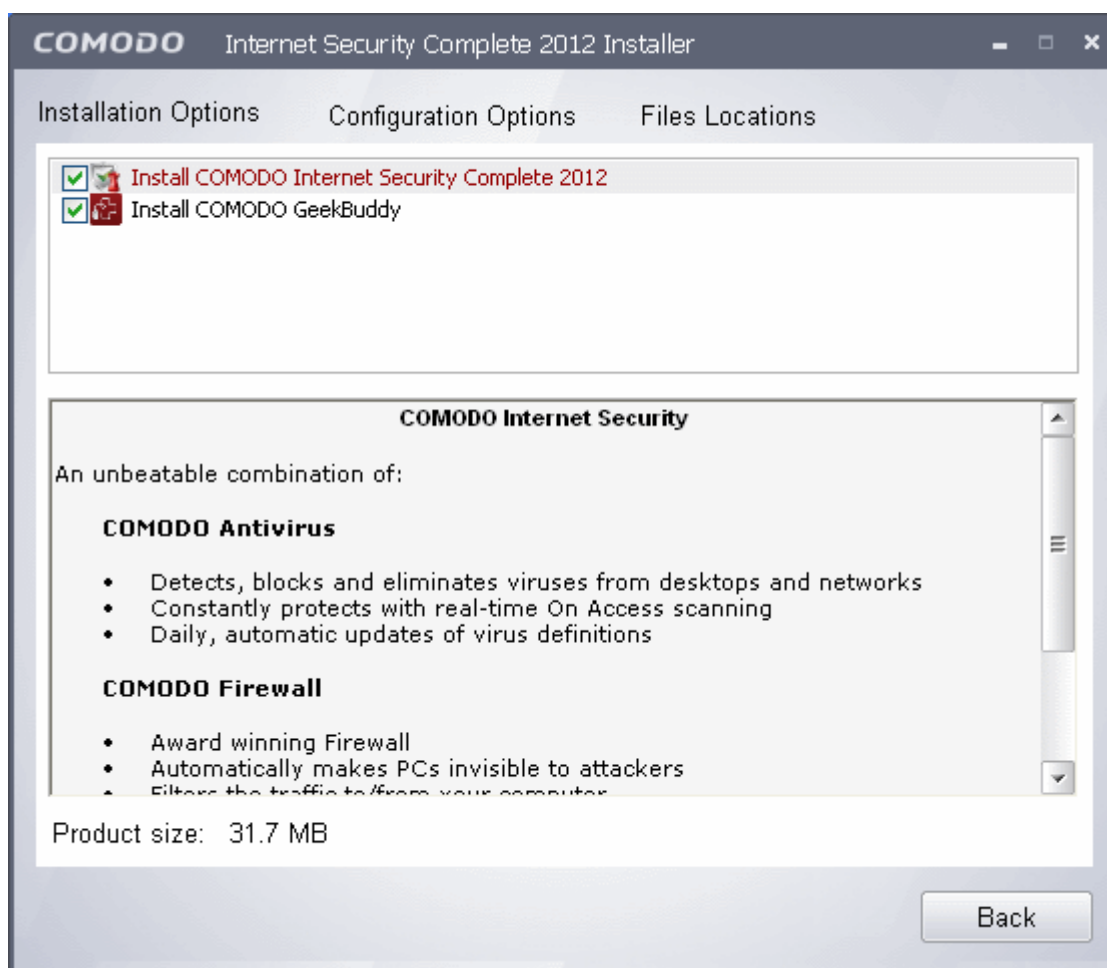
COMODO Internet Security Complete 2012 Installer

Installation Options Configuration Options Files Locations

Install COMODO Internet Security Complete 2012
Install COMODO GeekBuddy

COMODO Internet Security

An unbeatable combination of:

COMODO Antivirus

- Detects, blocks and eliminates viruses from desktops and networks
- Constantly protects with real-time On Access scanning
- Daily, automatic updates of virus definitions

COMODO Firewall

- Award winning Firewall
- Automatically makes PCs invisible to attackers
- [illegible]

Product size: 31.7 MB

Back